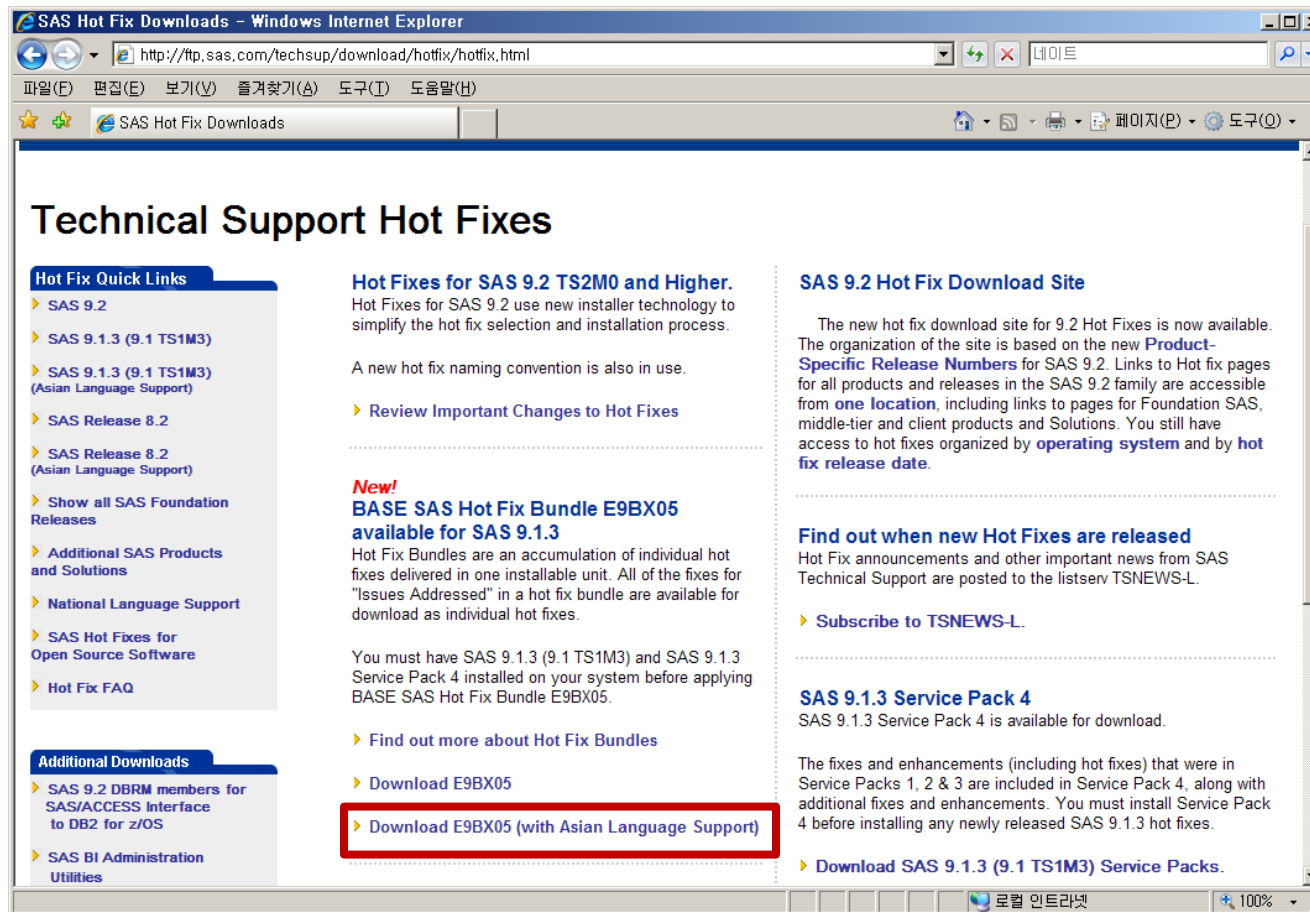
SAS Hot Fix Downloads - Windows Internet Explorer

http://ftp.sas.com/techsup/download/hotfix/hotfix.html

네이트

파일(F) 편집(E) 보기(V) 즐겨찾기(A) 도구(T) 도움말(H)

SAS Hot Fix Downloads

페이지(P) 도구(O)

Technical Support Hot Fixes

Hot Fix Quick Links

SAS 9.2

SAS 9.1.3 (9.1 TS1M3)

SAS 9.1.3 (9.1 TS1M3) (Asian Language Support)

SAS Release 8.2

SAS Release 8.2 (Asian Language Support)

Show all SAS Foundation Releases

Additional SAS Products and Solutions

National Language Support

SAS Hot Fixes for Open Source Software

Hot Fix FAQ

Additional Downloads

SAS 9.2 DBRM members for SAS/ACCESS Interface to DB2 for z/OS

SAS BI Administration Utilities

Hot Fixes for SAS 9.2 TS2M0 and Higher.
Hot Fixes for SAS 9.2 use new installer technology to simplify the hot fix selection and installation process.

A new hot fix naming convention is also in use.

Review Important Changes to Hot Fixes

New!
BASE SAS Hot Fix Bundle E9BX05 available for SAS 9.1.3
Hot Fix Bundles are an accumulation of individual hot fixes delivered in one installable unit. All of the fixes for "Issues Addressed" in a hot fix bundle are available for download as individual hot fixes.

You must have SAS 9.1.3 (9.1 TS1M3) and SAS 9.1.3 Service Pack 4 installed on your system before applying BASE SAS Hot Fix Bundle E9BX05.

Find out more about Hot Fix Bundles

Download E9BX05

Download E9BX05 (with Asian Language Support)

SAS 9.2 Hot Fix Download Site

The new hot fix download site for 9.2 Hot Fixes is now available. The organization of the site is based on the new Product-Specific Release Numbers for SAS 9.2. Links to Hot fix pages for all products and releases in the SAS 9.2 family are accessible from one location, including links to pages for Foundation SAS, middle-tier and client products and Solutions. You still have access to hot fixes organized by operating system and by hot fix release date.

Find out when new Hot Fixes are released
Hot Fix announcements and other important news from SAS Technical Support are posted to the listserv TSNEWS-L.

Subscribe to TSNEWS-L.

SAS 9.1.3 Service Pack 4
SAS 9.1.3 Service Pack 4 is available for download.

The fixes and enhancements (including hot fixes) that were in Service Packs 1, 2 & 3 are included in Service Pack 4, along with additional fixes and enhancements. You must install Service Pack 4 before installing any newly released SAS 9.1.3 hot fixes.

Download SAS 9.1.3 (9.1 TS1M3) Service Packs.

로컬 인트라넷

100%